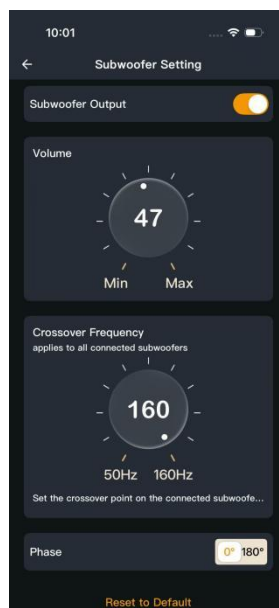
10:01

Subwoofer Setting

Subwoofer Output

Volume

47

Min Max

Crossover Frequency
applies to all connected subwoofers

160

50Hz 160Hz

Set the crossover point on the connected subwoofe...

Phase

0° 180°

Reset to Default